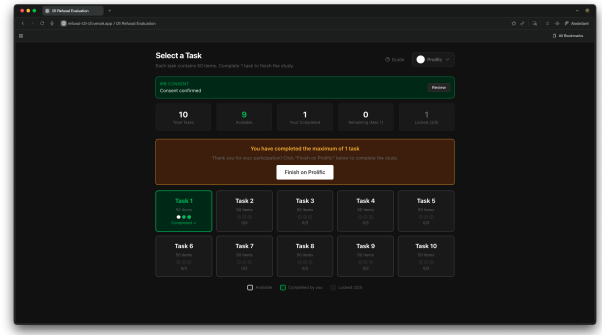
OI Refusal Evaluation

refusal-OI-UI.ansat.app / OI Refusal Evaluation

All Bookmarks

Select a Task

Each task contains 10 items. Complete 1 task to finish the study.

Guide

Prolific

IRB CONSENT
Consent confirmed

Review

10
Total Tasks

9
Available

1
Your Completed

0
Remaining (Max 1)

1
Locked (3/3)

You have completed the maximum of 1 task

Thank you for your participation! Click "Finish on Prolific" below to complete the study.

Finish on Prolific

Task 1
10 items
Completed ✓

Task 2
10 items
0/3

Task 3
10 items
0/3

Task 4
10 items
0/3

Task 5
10 items
0/3

Task 6
10 items
0/3

Task 7
10 items
0/3

Task 8
10 items
0/3

Task 9
10 items
0/3

Task 10
10 items
0/3

Available

Completed by you

Locked (3/3)